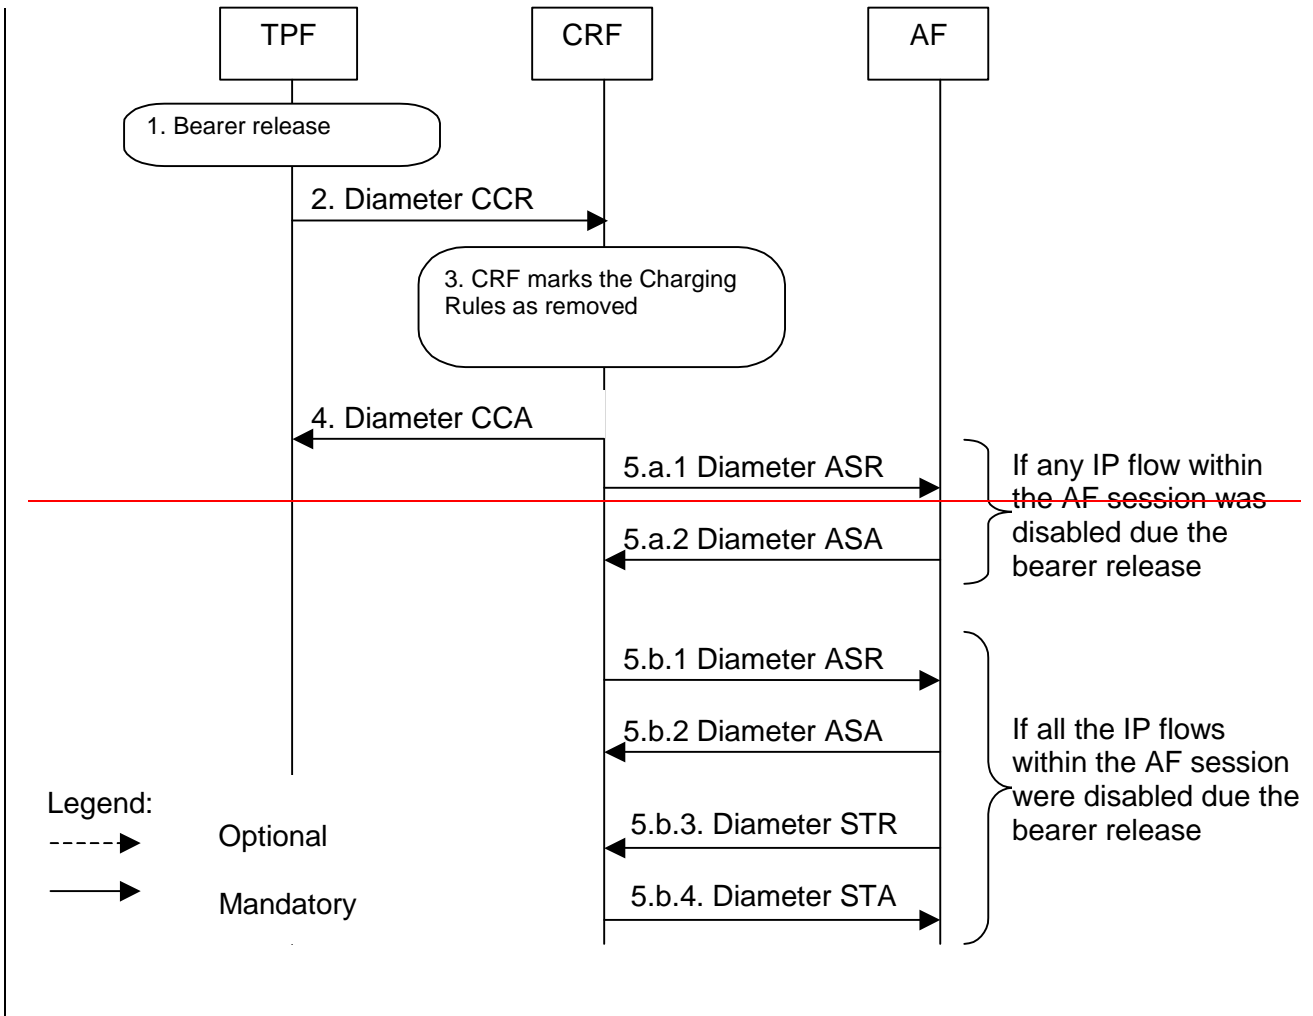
TPF

CRF

AF

1. Bearer release

2. Diameter CCR

3. CRF marks the Charging Rules as removed

4. Diameter CCA

5.a.1 Diameter ASR

5.a.2 Diameter ASA

If any IP flow within the AF session was disabled due the bearer release

5.b.1 Diameter ASR

5.b.2 Diameter ASA

5.b.3. Diameter STR

5.b.4. Diameter STA

If all the IP flows within the AF session were disabled due the bearer release

Legend:

Optional

Mandatory